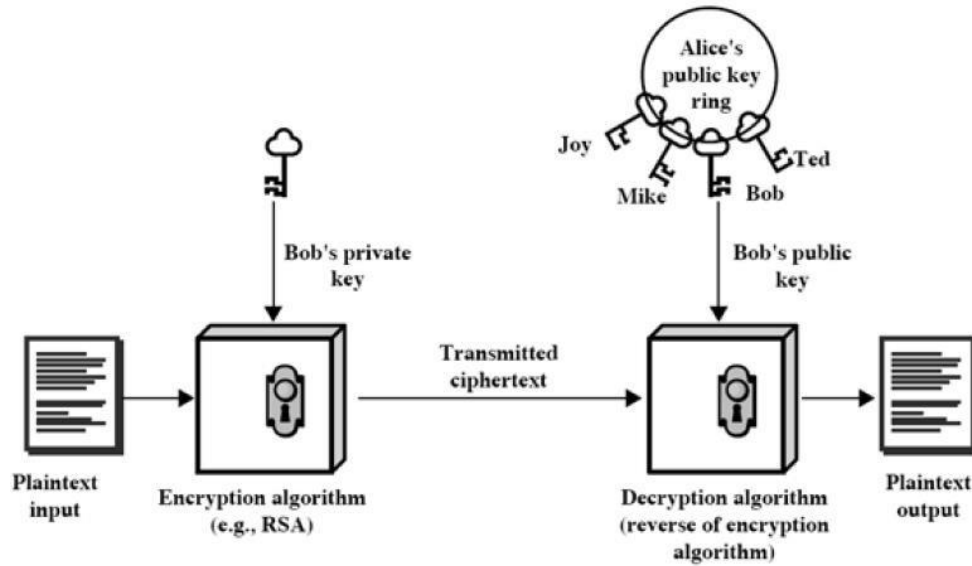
Alice's public key ring

Joy

Mike

Bob

Ted

Bob's private key

Bob's public key

Transmitted ciphertext

Plaintext input

Encryption algorithm (e.g., RSA)

Decryption algorithm (reverse of encryption algorithm)

Plaintext output